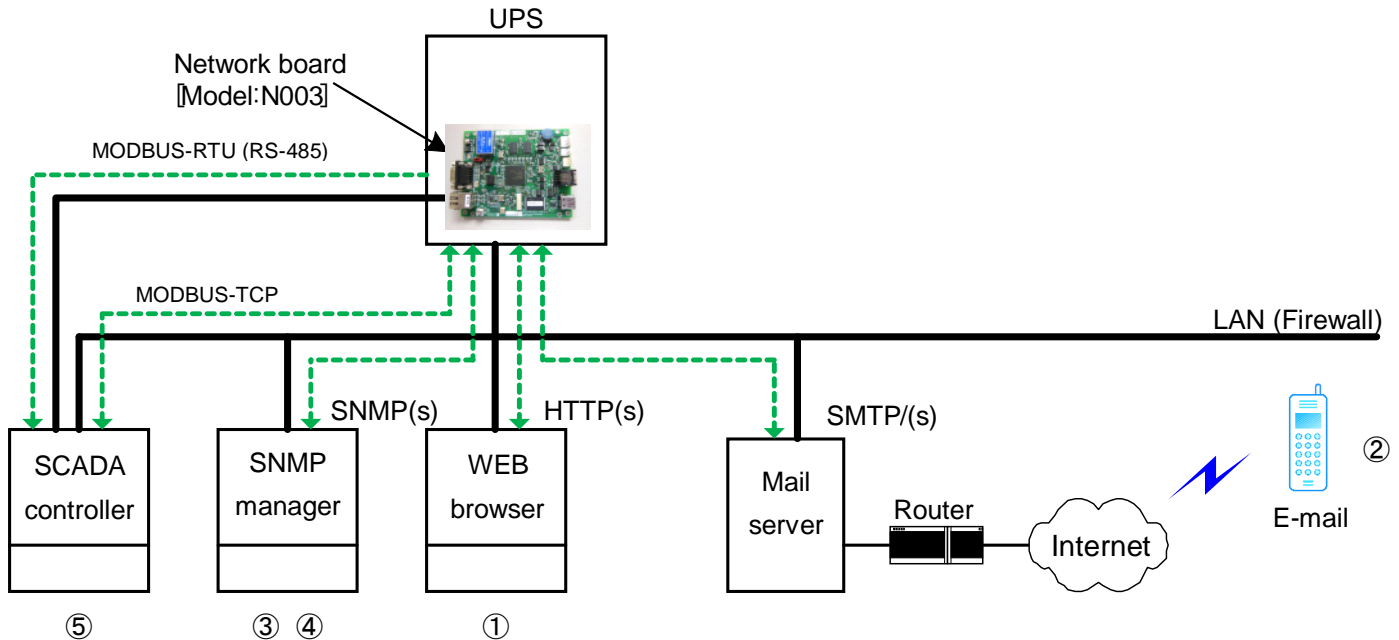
UPS

Network board
[Model:N003]

MODBUS-RTU (RS-485)

MODBUS-TCP

LAN (Firewall)

SNMP(s)

HTTP(s)

SMTP/(s)

SCADA controller

SNMP manager

WEB browser

Mail server

Router

Internet

②

E-mail

⑤

③ ④

①